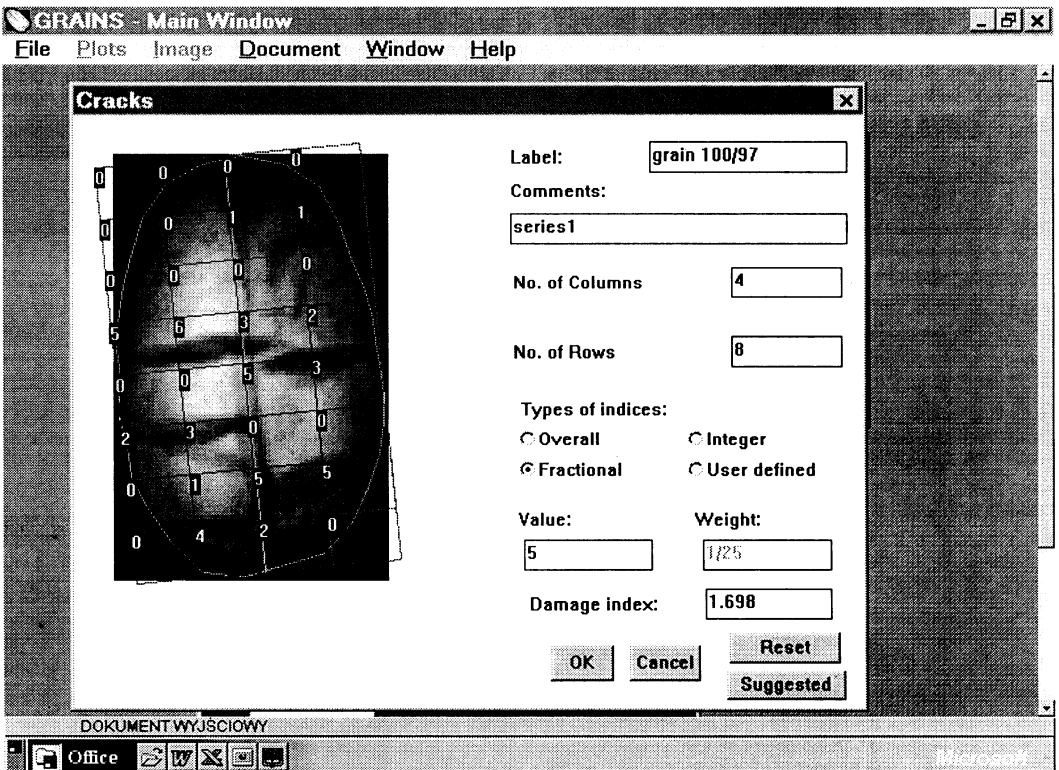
GRAINS - Main Window

File Plots Image Document Window Help

Cracks

0 0 0 0
0 0 1 1
0 0 0 0
5 6 3 2
0 0 5 3
2 3 0 0
0 1 5 5
0 4 2 0

Label: grain 100/97

Comments:

series1

No. of Columns 4

No. of Rows 8

Types of indices:

Overall
Integer
Fractional
User defined

Value: 5

Weight: 1/25

Damage index: 1.698

OK Cancel Reset Suggested

DOKUMENT WYJSCIOWY

Office

Microsoft